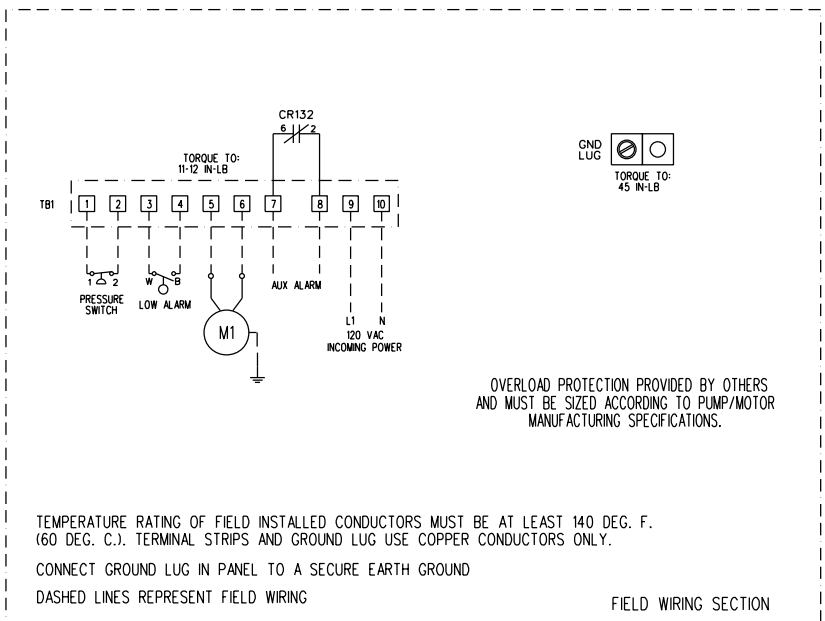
CR132
6 2

TORQUE TO:
11-12 IN-LB

TB1
1 2 3 4 5 6 7 8 9 10

1 2
PRESSURE SWITCH

W B
LOW ALARM

M1

AUX ALARM

L1 N
120 VAC
INCOMING POWER

GND LUG

TORQUE TO:
45 IN-LB

OVERLOAD PROTECTION PROVIDED BY OTHERS AND MUST BE SIZED ACCORDING TO PUMP/MOTOR MANUFACTURING SPECIFICATIONS.

TEMPERATURE RATING OF FIELD INSTALLED CONDUCTORS MUST BE AT LEAST 140 DEG. F. (60 DEG. C.). TERMINAL STRIPS AND GROUND LUG USE COPPER CONDUCTORS ONLY.

CONNECT GROUND LUG IN PANEL TO A SECURE EARTH GROUND

DASHED LINES REPRESENT FIELD WIRING

FIELD WIRING SECTION